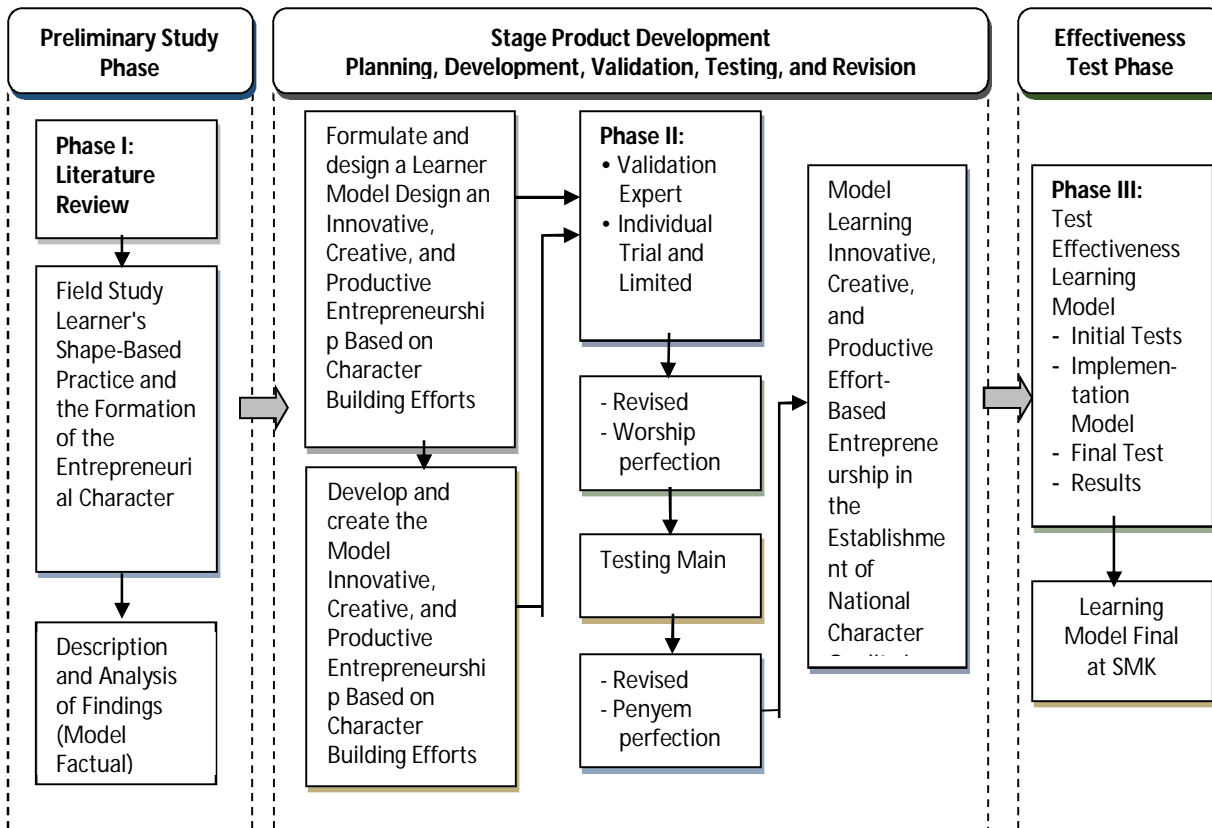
Preliminary Study Phase

Phase I: Literature Review

Field Study Learner's Shape-Based Practice and the Formation of the Entrepreneurial Character

Description and Analysis of Findings (Model Factual)

Stage Product Development
Planning, Development, Validation, Testing, and Revision

Formulate and design a Learner Model Design an Innovative, Creative, and Productive Entrepreneurship Based on Character Building Efforts

Develop and create the Model Innovative, Creative, and Productive Entrepreneurship Based on Character Building Efforts

Phase II:
• Validation Expert
• Individual Trial and Limited

- Revised
- Worship perfection

Testing Main

- Revised
- Penyem perfection

Model Learning Innovative, Creative, and Productive Effort-Based Entrepreneurship in the Establishment of National Character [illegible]

Effectiveness Test Phase

Phase III: Test Effectiveness Learning Model
- Initial Tests
- Implementation Model
- Final Test
- Results

Learning Model Final at SMK